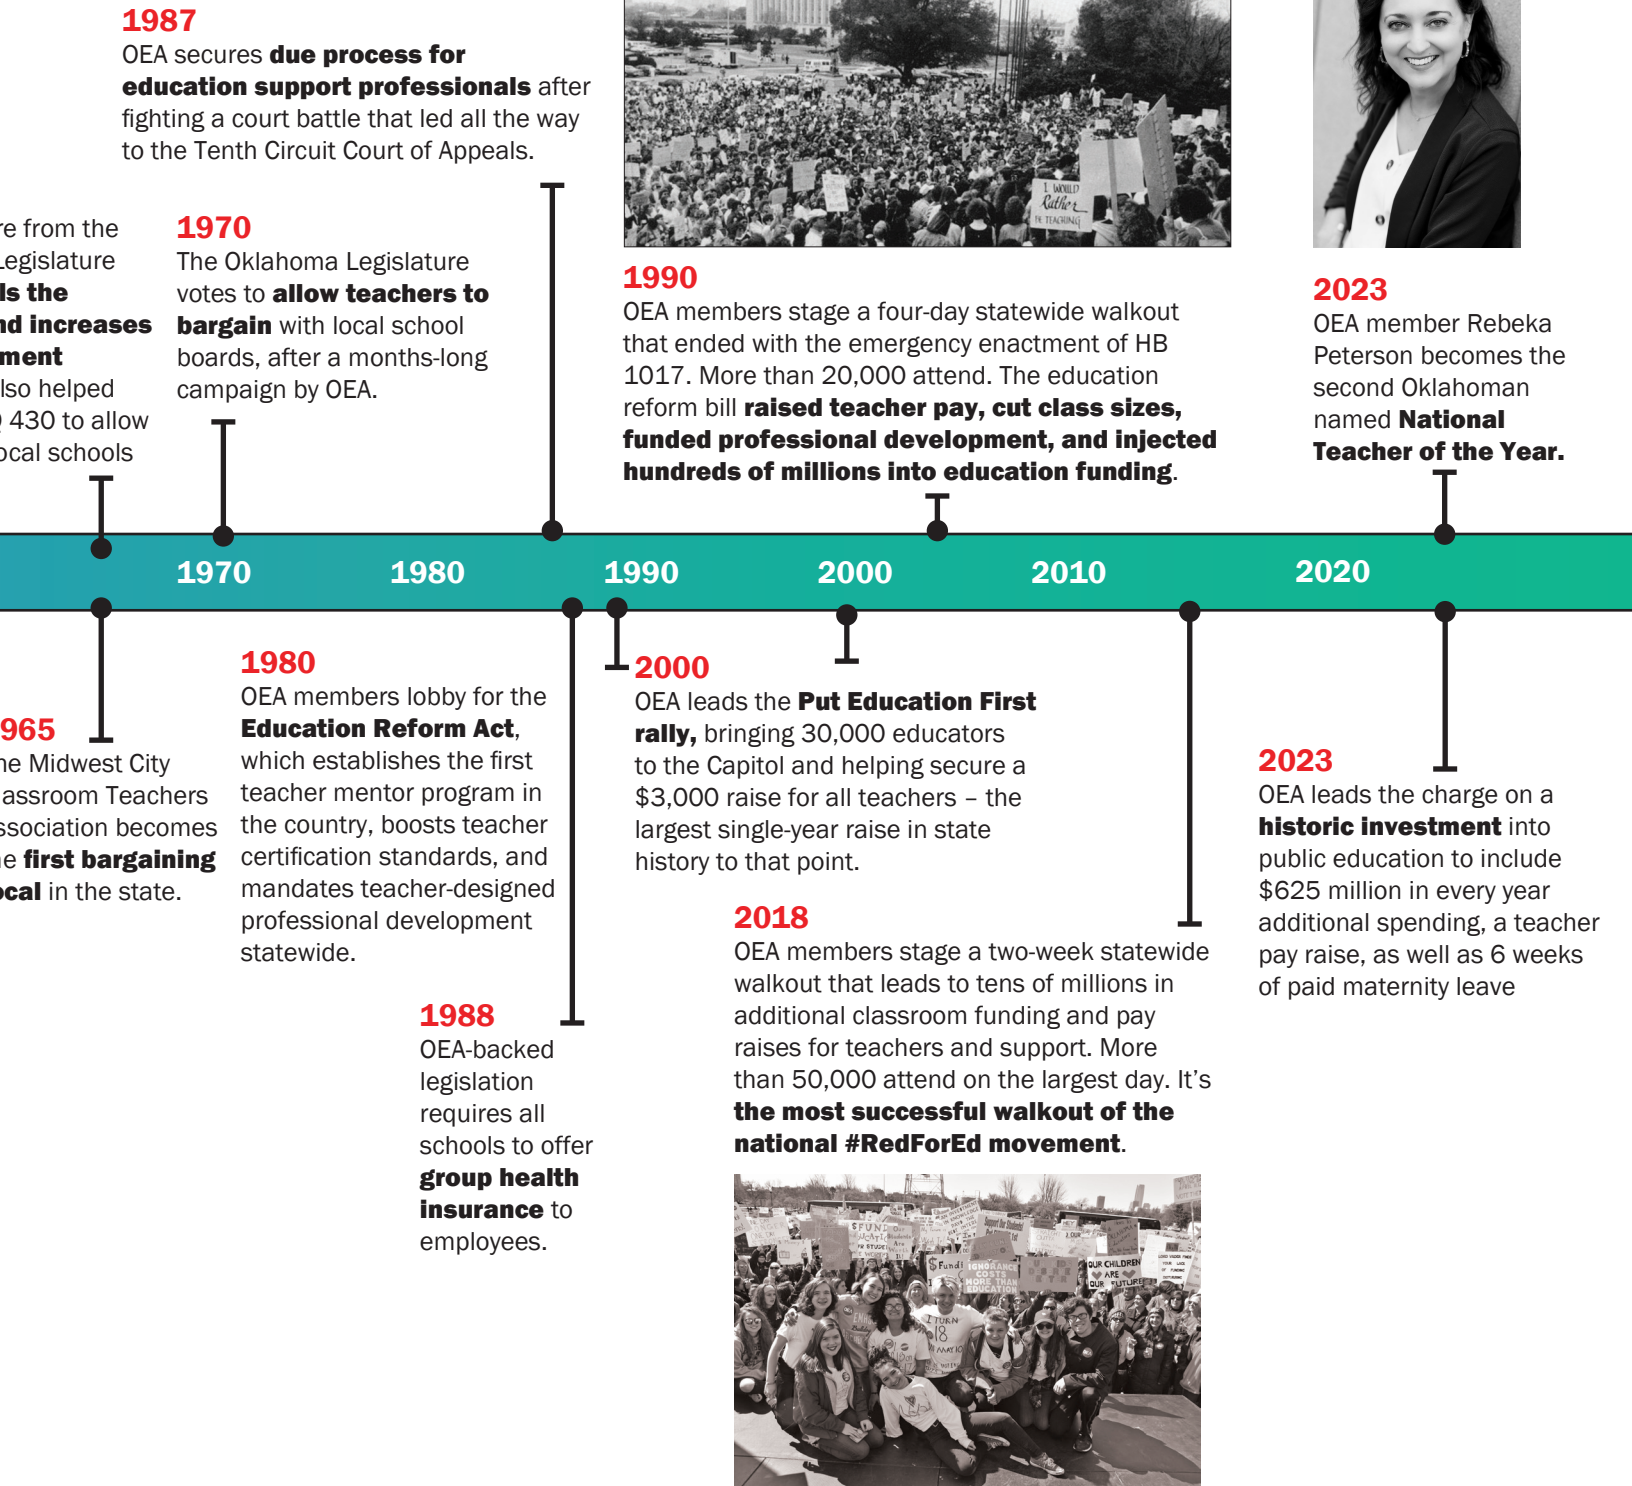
1987
OEA secures **due process for education support professionals** after fighting a court battle that led all the way to the Tenth Circuit Court of Appeals.

I WOULD Rather BE TEACHING

re from the Legislature **ls the nd increases ment** lso helped 430 to allow ocal schools

1970
The Oklahoma Legislature votes to **allow teachers to bargain** with local school boards, after a months-long campaign by OEA.

1990
OEA members stage a four-day statewide walkout that ended with the emergency enactment of HB 1017. More than 20,000 attend. The education reform bill **raised teacher pay, cut class sizes, funded professional development, and injected hundreds of millions into education funding**.

2023
OEA member Rebeka Peterson becomes the second Oklahoman named **National Teacher of the Year.**

1970 1980 1990 2000 2010 2020

965
he Midwest City assroom Teachers ssociation becomes e **first bargaining ocal** in the state.

1980
OEA members lobby for the **Education Reform Act**, which establishes the first teacher mentor program in the country, boosts teacher certification standards, and mandates teacher-designed professional development statewide.

2000
OEA leads the **Put Education First rally,** bringing 30,000 educators to the Capitol and helping secure a $3,000 raise for all teachers – the largest single-year raise in state history to that point.

2023
OEA leads the charge on a **historic investment** into public education to include $625 million in every year additional spending, a teacher pay raise, as well as 6 weeks of paid maternity leave

2018
OEA members stage a two-week statewide walkout that leads to tens of millions in additional classroom funding and pay raises for teachers and support. More than 50,000 attend on the largest day. It's **the most successful walkout of the national #RedForEd movement**.

1988
OEA-backed legislation requires all schools to offer **group health insurance** to employees.

$FUND OUR CHILDREN ARE OUR FUTURE IGNORANCE COSTS MORE THAN EDUCATION I TURN 18 IN MAY